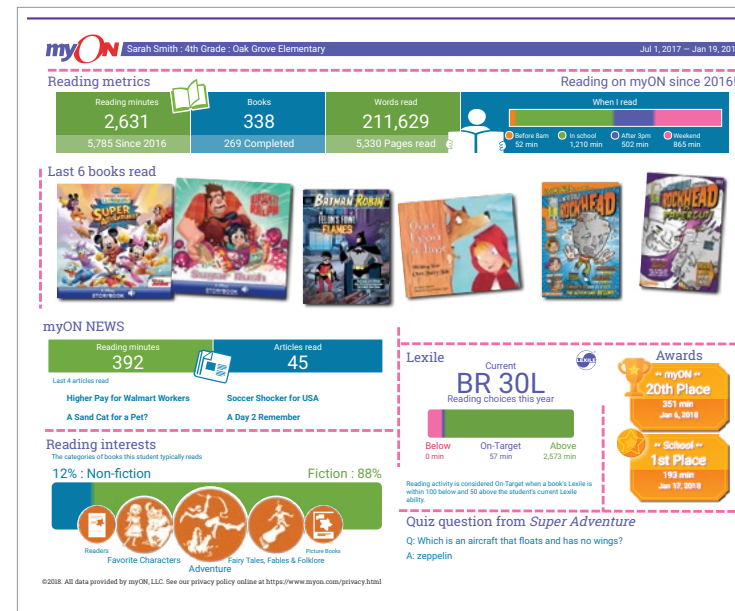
myON Sarah Smith : 4th Grade : Oak Grove Elementary Jul 1, 2017 — Jan 19, 201

Reading metrics

Reading on myON since 2016!

| Reading minutes | Books | Words read |
|---|---|---|
| 2,631 | 338 | 211,629 |
| 5,785 Since 2016 | 269 Completed | 5,330 Pages read |

When I read

Before 8am 52 min
In school 1,210 min
After 3pm 502 min
Weekend 865 min

Last 6 books read

STORYBOOK

STORYBOOK

BATMAN ROBIN

Once Upon a Time

ROCKHEAD

ROCKHEAD

myON NEWS

| Reading minutes | Articles read |
|---|---|
| 392 | 45 |

Last 4 articles read

Higher Pay for Walmart Workers
Soccer Shocker for USA
A Sand Cat for a Pet?
A Day 2 Remember

Lexile

Current
BR 30L
Reading choices this year

Below 0 min
On-Target 57 min
Above 2,573 min

Reading activity is considered On-Target when a book's Lexile is within 100 below and 50 above the student's current Lexile ability.

Awards

•• myON ••
20th Place
351 min
Jan 6, 2018

•• School ••
1st Place
193 min
Jan 17, 2018

Reading interests
The categories of books this student typically reads

12% : Non-fiction
Fiction : 88%

Readers
Favorite Characters
Adventure
Fairy Tales, Fables & Folklore
Picture Books

Quiz question from Super Adventure
Q: Which is an aircraft that floats and has no wings?
A: zeppelin

©2018. All data provided by myON, LLC. See our privacy policy online at https://www.myon.com/privacy.html